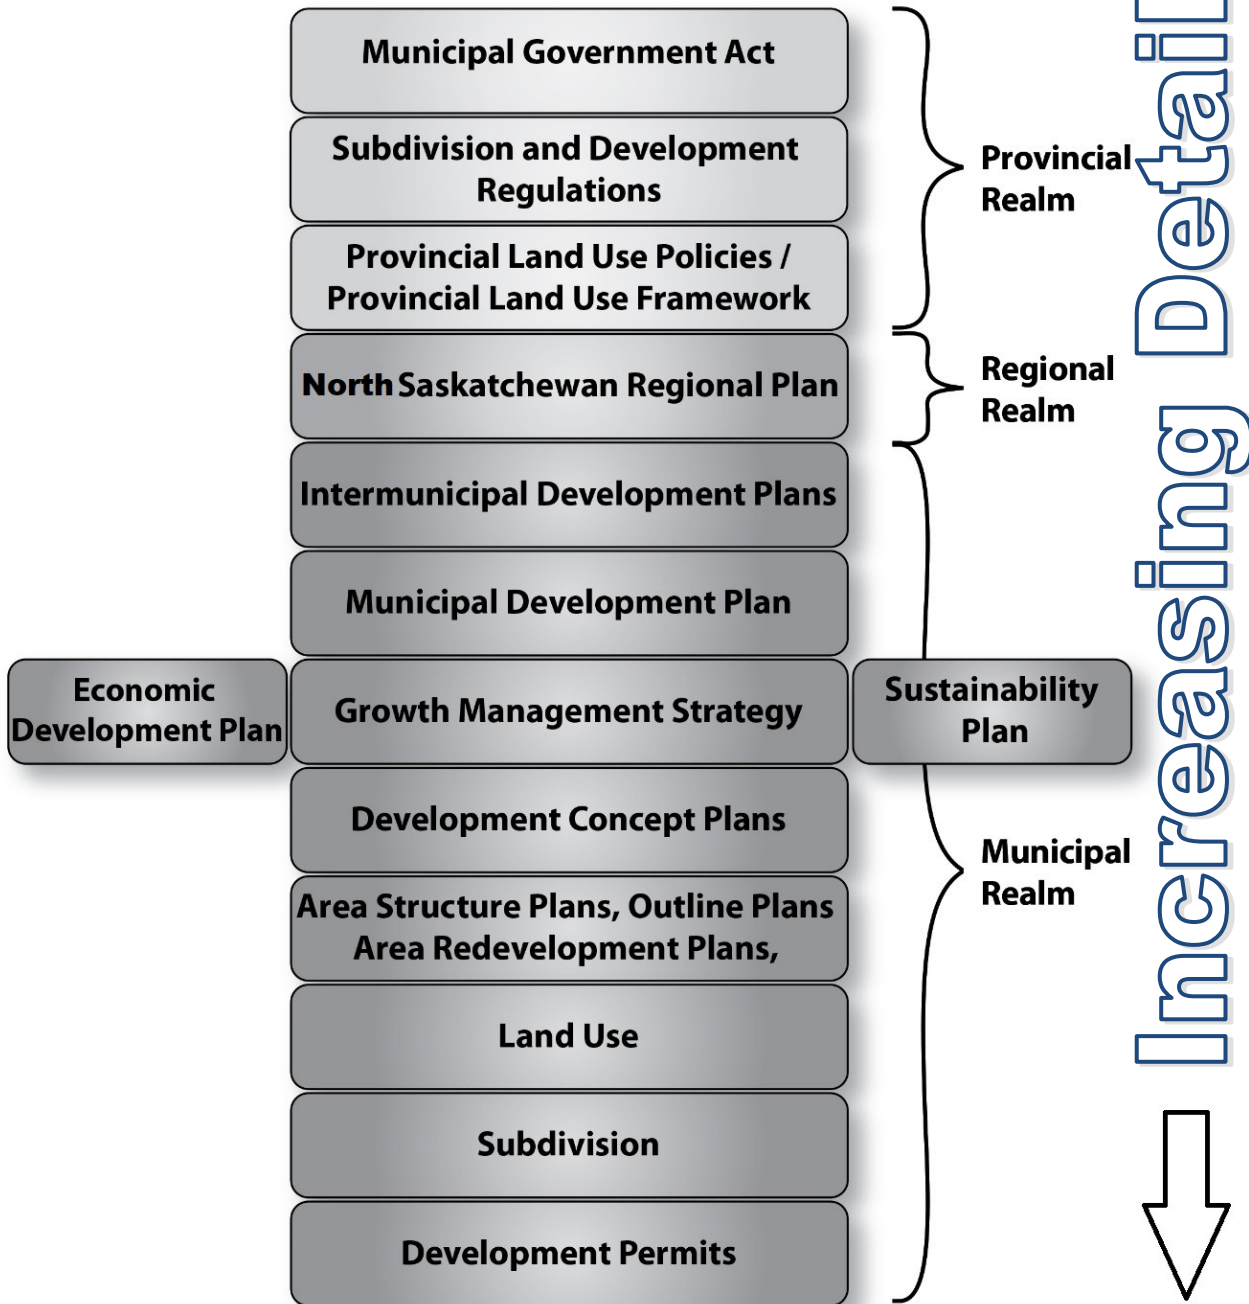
Municipal Government Act

Subdivision and Development Regulations

Provincial Land Use Policies / Provincial Land Use Framework

North Saskatchewan Regional Plan

Intermunicipal Development Plans

Municipal Development Plan

Economic Development Plan

Growth Management Strategy

Sustainability Plan

Development Concept Plans

Area Structure Plans, Outline Plans Area Redevelopment Plans,

Land Use

Subdivision

Development Permits

Provincial Realm

Regional Realm

Municipal Realm

Increasing Detail